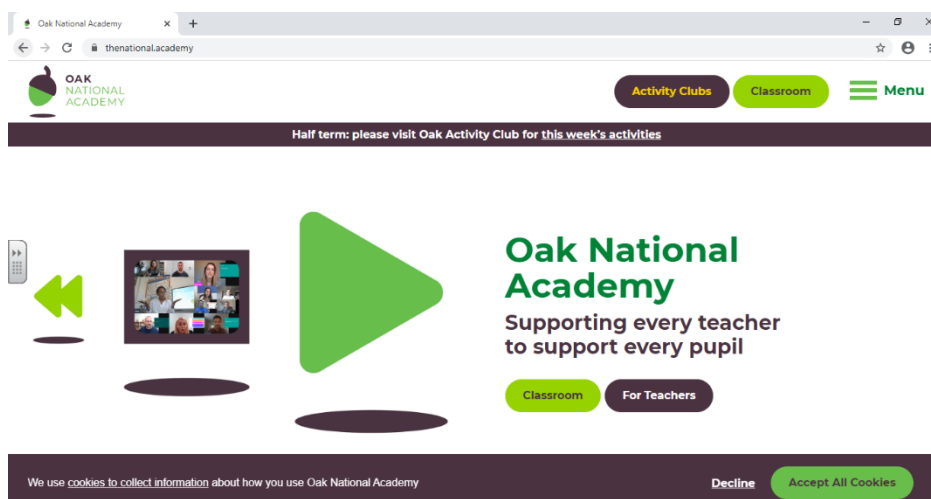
Oak National Academy ×  +

thenational.academy

OAK
NATIONAL
ACADEMY

Activity Clubs   Classroom   Menu

Half term: please visit Oak Activity Club for this week's activities

Oak National Academy

Supporting every teacher to support every pupil

Classroom   For Teachers

We use cookies to collect information about how you use Oak National Academy

Decline   Accept All Cookies